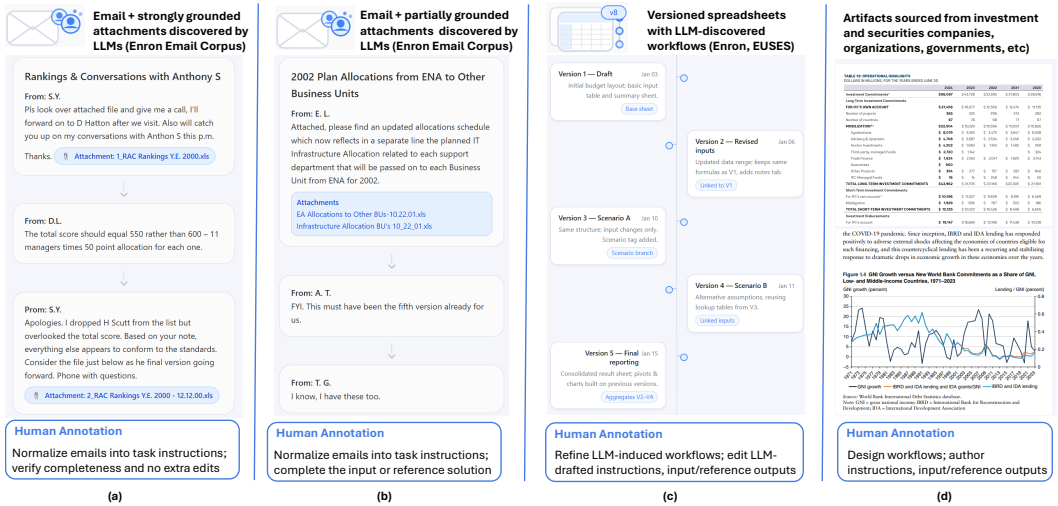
Email + strongly grounded attachments discovered by LLMs (Enron Email Corpus)

Rankings & Conversations with Anthony S

From: S.Y.
Pls look over attached file and give me a call, I'll forward on to D Hatton after we visit. Also will catch you up on my conversations with Anthon S this p.m.

Thanks.
Attachment: 1_RAC Rankings Y.E. 2000.xls

From: D.L.
The total score should equal 550 rather than 600 – 11 managers times 50 point allocation for each one.

From: S.Y.
Apologies. I dropped H Scutt from the list but overlooked the total score. Based on your note, everything else appears to conform to the standards. Consider the file just below as the final version going forward. Phone with questions.
Attachment: 2_RAC Rankings Y.E. 2000 - 12.12.00.xls

Human Annotation
Normalize emails into task instructions; verify completeness and no extra edits

(a)

Email + partially grounded attachments discovered by LLMs (Enron Email Corpus)

2002 Plan Allocations from ENA to Other Business Units

From: E. L.
Attached, please find an updated allocations schedule which now reflects in a separate line the planned IT Infrastructure Allocation related to each support department that will be passed on to each Business Unit from ENA for 2002.

Attachments
EA Allocations to Other BUs-10.22.01.xls
Infrastructure Allocation BU's 10_22_01.xls

From: A. T.
FYI. This must have been the fifth version already for us.

From: T. G.
I know, I have these too.

Human Annotation
Normalize emails into task instructions; complete the input or reference solution

(b)

v8
Versioned spreadsheets with LLM-discovered workflows (Enron, EUSES)

Version 1 — Draft Jan 03
Initial budget layout; basic input table and summary sheet.
Base sheet

Version 2 — Revised inputs Jan 06
Updated data range; keeps same formulas as V1, adds notes tab.
Linked to V1

Version 3 — Scenario A Jan 10
Same structure; input changes only. Scenario tag added.
Scenario branch

Version 4 — Scenario B Jan 11
Alternative assumptions, reusing lookup tables from V3.
Linked inputs

Version 5 — Final reporting Jan 15
Consolidated result sheet; pivots & charts built on previous versions.
Aggregates V2–V4

Human Annotation
Refine LLM-induced workflows; edit LLM-drafted instructions, input/reference outputs

(c)

Artifacts sourced from investment and securities companies, organizations, governments, etc)

TABLE 19 OPERATIONAL HIGHLIGHTS
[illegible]

the COVID-19 pandemic. Since inception, IBRD and IDA lending has responded positively to adverse external shocks affecting the economies of countries eligible for such financing, and this countercyclical lending has been a recurring and stabilizing response to dramatic drops in economic growth in these economies over the years.

Figure 1.4 GNI Growth versus New World Bank Commitments as a Share of GNI, Low- and Middle-Income Countries, 1971–2023

GNI growth (percent)
Lending / GNI (percent)

GNI growth
IBRD and IDA lending and IDA grants/GNI
IBRD and IDA lending

Source: World Bank International Debt Statistics database.
Note: GNI = gross national income; IBRD = International Bank for Reconstruction and Development; IDA = International Development Association.

Human Annotation
Design workflows; author instructions, input/reference outputs

(d)